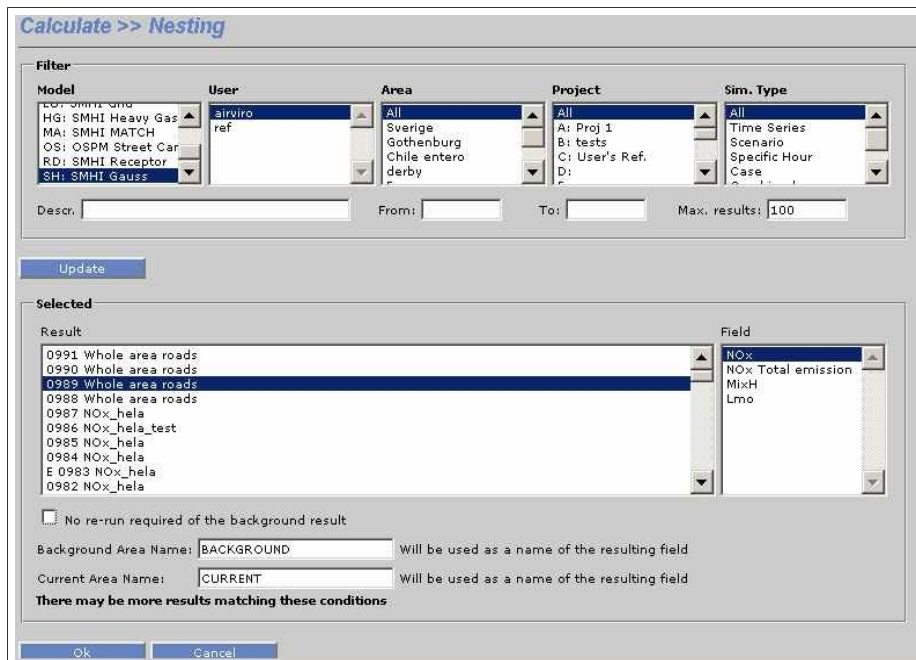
Calculate >> Nesting

Filter

Model
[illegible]
HG: SMHI Heavy Gas
MA: SMHI MATCH
OS: OSPM Street Car
RD: SMHI Receptor
SH: SMHI Gauss

User
airviro
ref

Area
All
Sverige
Gothenburg
Chile entero
derby

Project
All
A: Proj 1
B: tests
C: User's Ref.
D:

Sim. Type
All
Time Series
Scenario
Specific Hour
Case

Descr.

From:

To:

Max. results: 100

Update

Selected

Result
0991 Whole area roads
0990 Whole area roads
0989 Whole area roads
0988 Whole area roads
0987 NOx_hela
0986 NOx_hela_test
0985 NOx_hela
0984 NOx_hela
E 0983 NOx_hela
0982 NOx_hela

Field
NOx
NOx Total emission
MixH
Lmo

No re-run required of the background result

Background Area Name: BACKGROUND Will be used as a name of the resulting field

Current Area Name: CURRENT Will be used as a name of the resulting field

There may be more results matching these conditions

Ok Cancel